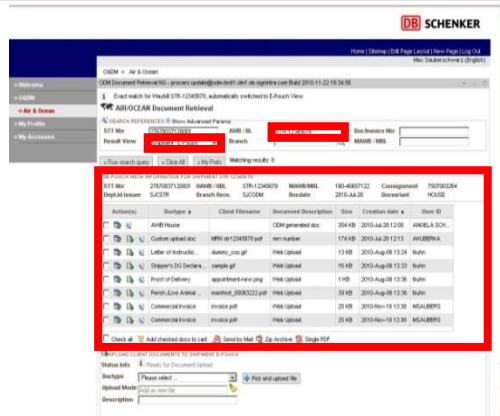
DB SCHENKER

Home | Sitemap | Edit Page Layout | New Page | Log Out
Max Saubenschwarz (English)

» Welcome
» OSDM
» Air & Ocean
» My Profile
» My Accesses

OSDM » Air & Ocean

ODM Document Retrieval NG – procars update@ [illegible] Build 2010-11-22 16:34:58

Exact match for Waybill STR-12345670, automatically switched to E-Pouch View

AIR/OCEAN Document Retrieval

SEARCH REFERENCES Show Advanced Params
STT Nbr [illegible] AWB / BL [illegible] Doc/Invoice Nbr
Result View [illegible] Branch MAWB / MBL

» Run search query » Clear All » My Prefs Matching results: 8

E-POUCH META INFORMATION FOR SHIPMENT STR-12345670
STT Nbr 27670037130001 MAWB / MBL STR-12345670 MAWB/MBL 180-40657122 Consignment 7507003264
DeptId Issuer SJCSTR Branch Ident. SJCODM Docdate 2010-Jul-28 Docvariant HOUSE

| Action(s) | Doctype | Client Filename | Document Description | Size | Creation date | User ID |
|---|---|---|---|---|---|---|
| | AWB House | | ODM generated doc | 354 KB | 2010-Jul-28 12:00 | ANGELA SCH... |
| | Custom upload doc | MRN str12345670.pdf | mrn number | 174 KB | 2010-Jul-28 12:13 | AKUBERKA |
| | Letter of Instructio... | dummy_coo.gif | Web Upload | 13 KB | 2010-Aug-08 13:24 | tbuhn |
| | Shipper's DG Declara... | sample.gif | Web Upload | 16 KB | 2010-Aug-08 13:33 | tbuhn |
| | Proof of Delivery | appointment-new.png | Web Upload | 1 KB | 2010-Aug-08 13:36 | tbuhn |
| | Perish (Live Animal ... | manifest_00063222.pdf | Web Upload | 39 KB | 2010-Aug-08 13:36 | tbuhn |
| | Commercial Invoice | invoice.pdf | Web Upload | 25 KB | 2010-Nov-19 13:30 | MSALBERS |
| | Commercial Invoice | invoice.pdf | Web Upload | 25 KB | 2010-Nov-19 13:36 | MSALBERS |

Check all Add checked docs to cart Send by Mail Zip Archive Single PDF

UPLOAD CLIENT DOCUMENTS TO SHIPMENT E-POUCH
Status Info Ready for Document Upload
Doctype Please select ...
Upload Mode Add as new file
Description
Pick and upload file